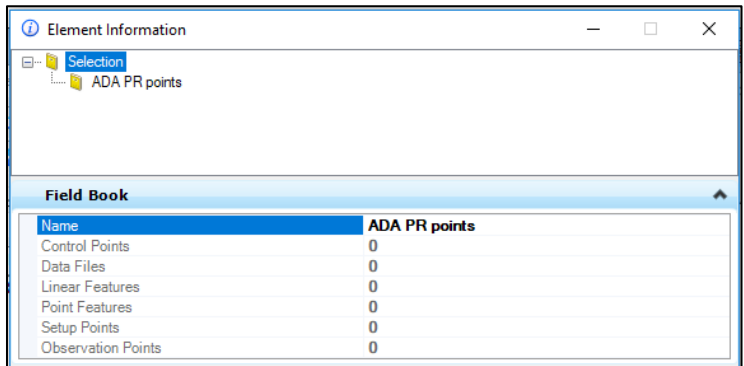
Element Information

Selection
ADA PR points

Field Book

| Name | ADA PR points |
|---|---|
| Control Points | 0 |
| Data Files | 0 |
| Linear Features | 0 |
| Point Features | 0 |
| Setup Points | 0 |
| Observation Points | 0 |